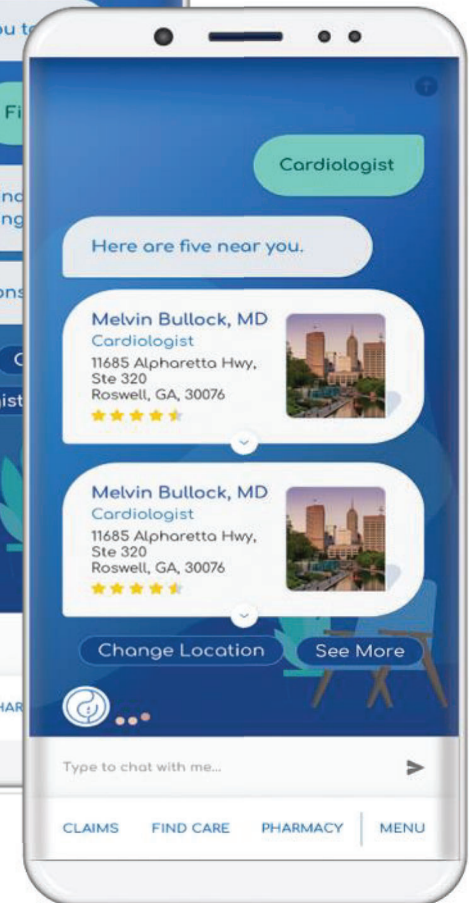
ou t

Fi

nc
ng

ons

C
ist

HAR

Cardiologist

Here are five near you.

Melvin Bullock, MD
Cardiologist
11685 Alpharetta Hwy, Ste 320
Roswell, GA, 30076

Melvin Bullock, MD
Cardiologist
11685 Alpharetta Hwy, Ste 320
Roswell, GA, 30076

Change Location

See More

Type to chat with me...

CLAIMS FIND CARE PHARMACY MENU